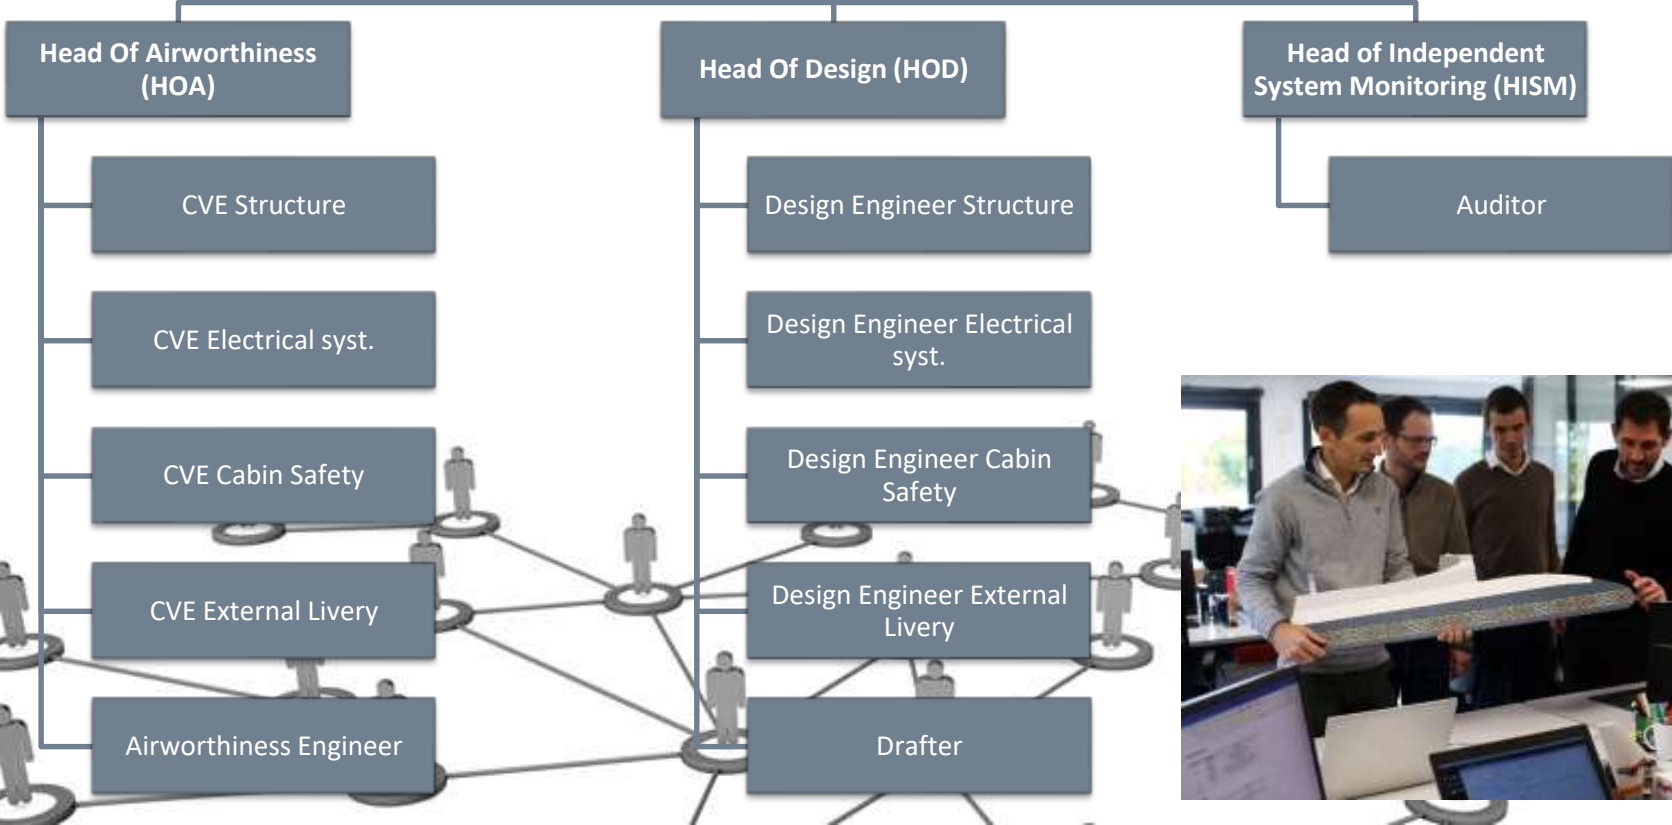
Head Of Airworthiness (HOA)

CVE Structure

CVE Electrical syst.

CVE Cabin Safety

CVE External Livery

Airworthiness Engineer

Head Of Design (HOD)

Design Engineer Structure

Design Engineer Electrical syst.

Design Engineer Cabin Safety

Design Engineer External Livery

Drafter

Head of Independent System Monitoring (HISM)

Auditor